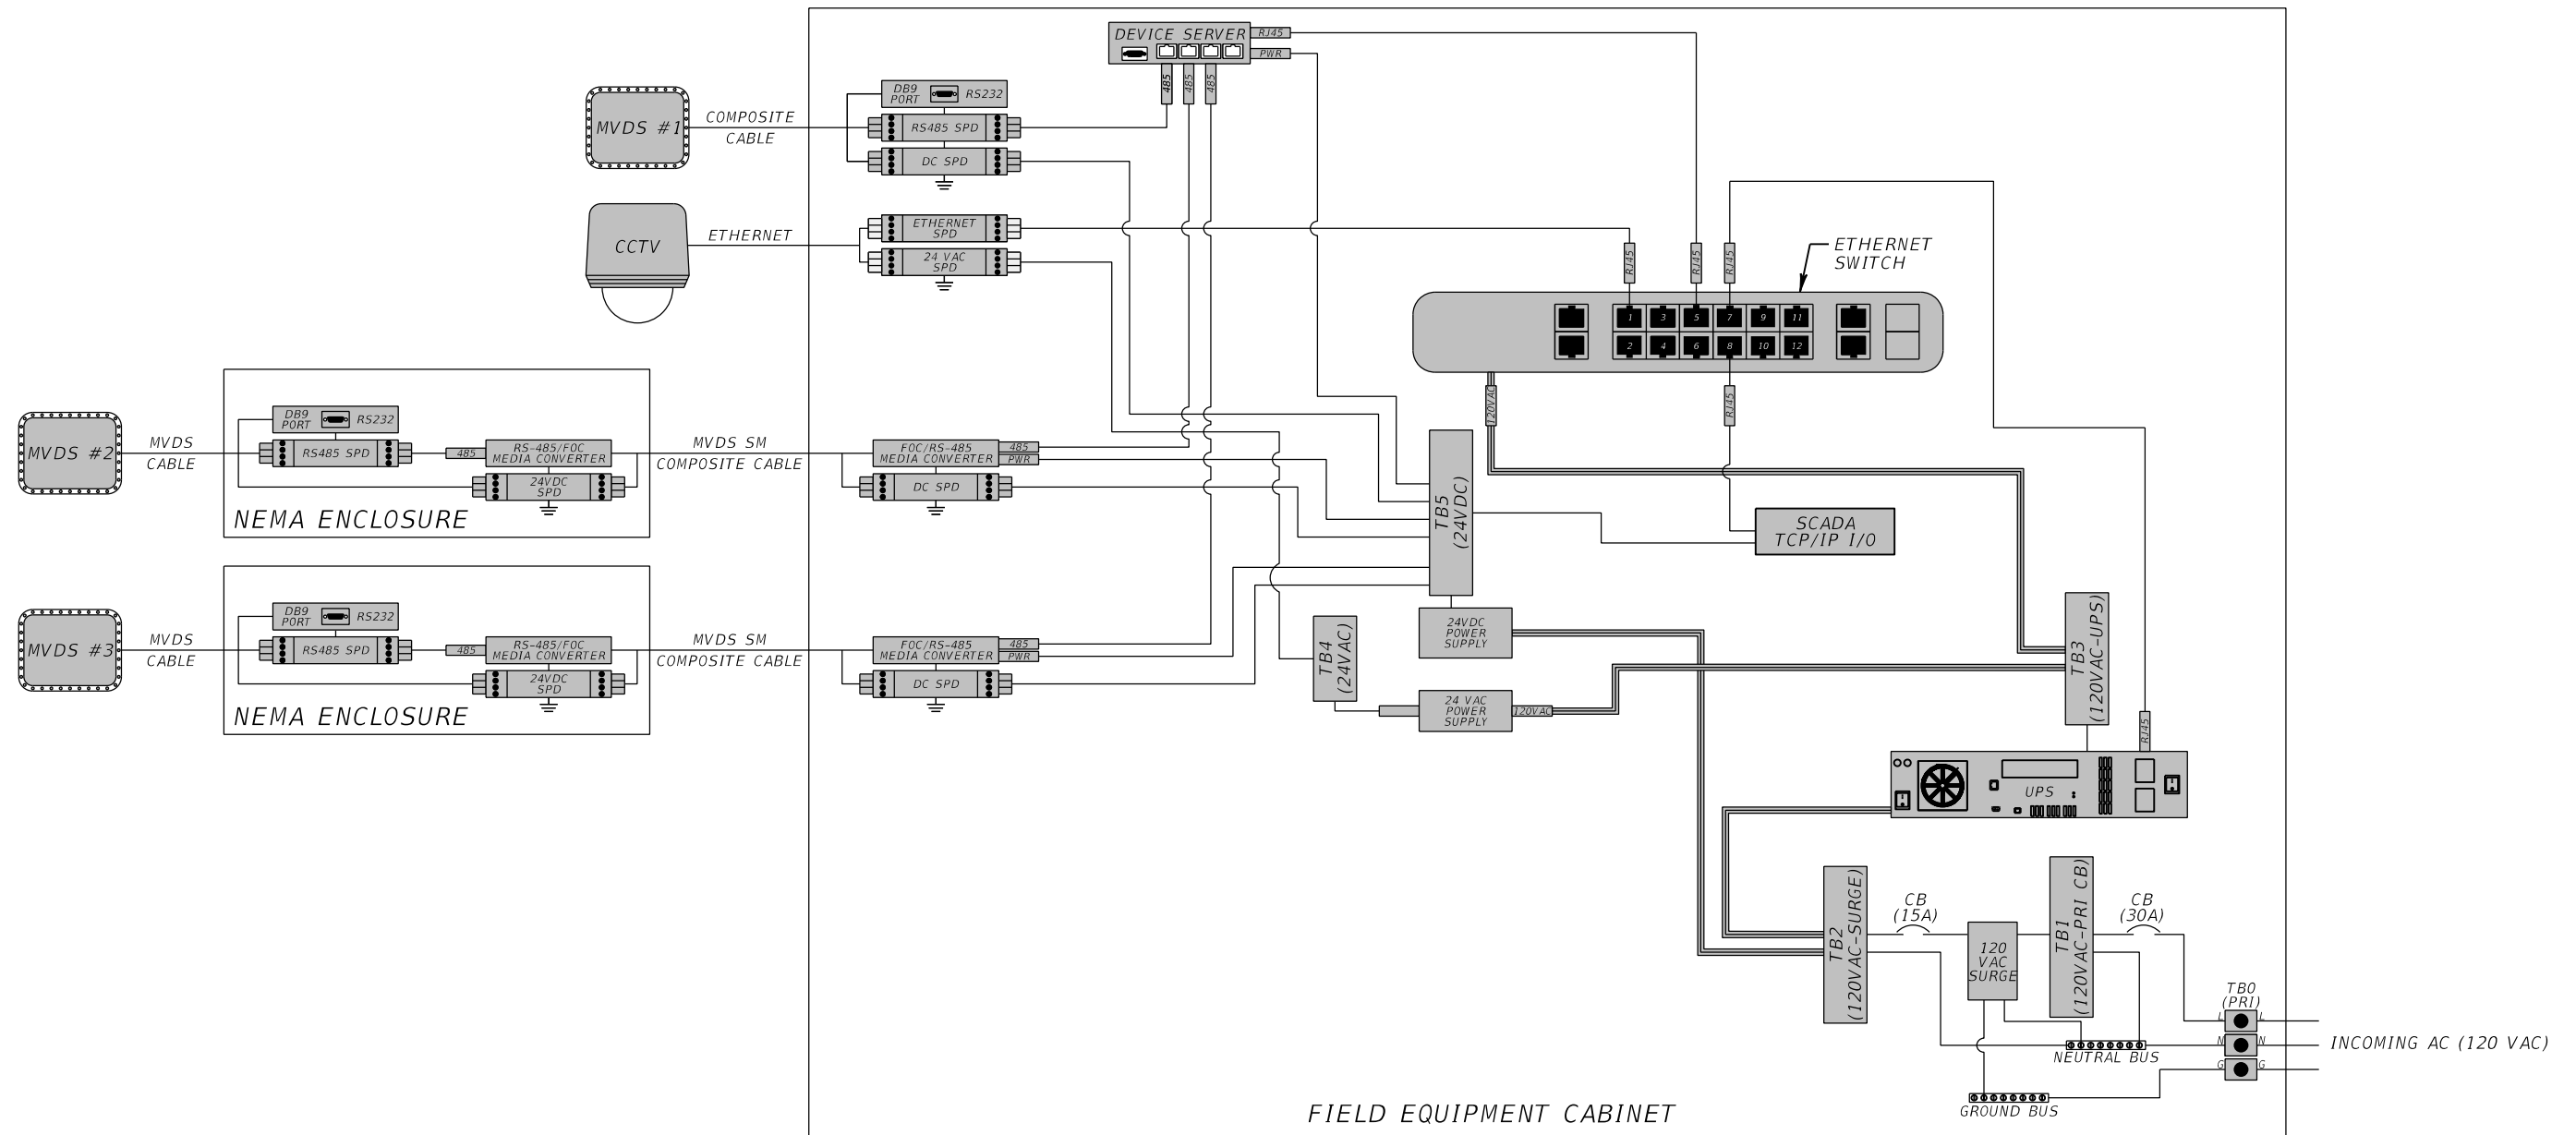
DEVICE SERVER
RJ45
PWR
485
485
485
DB9 PORT
RS232
MVDS #1
COMPOSITE CABLE
RS485 SPD
DC SPD
CCTV
ETHERNET
ETHERNET SPD
24 VAC SPD
RJ45
RJ45
RJ45
ETHERNET SWITCH
1
3
5
7
9
11
2
4
6
8
10
12
120VAC
RJ45
DB9 PORT
RS232
MVDS #2
MVDS CABLE
RS485 SPD
485
RS-485/FOC MEDIA CONVERTER
24VDC SPD
NEMA ENCLOSURE
MVDS SM COMPOSITE CABLE
FOC/RS-485 MEDIA CONVERTER
485
PWR
DC SPD
TB5 (24VDC)
SCADA TCP/IP I/O
DB9 PORT
RS232
MVDS #3
MVDS CABLE
RS485 SPD
485
RS-485/FOC MEDIA CONVERTER
24VDC SPD
NEMA ENCLOSURE
MVDS SM COMPOSITE CABLE
FOC/RS-485 MEDIA CONVERTER
485
PWR
DC SPD
24VDC POWER SUPPLY
TB4 (24VAC)
24 VAC POWER SUPPLY
120VAC
TB3 (120VAC-UPS)
RJ45
UPS
TB2 (120VAC-SURGE)
CB (15A)
120 VAC SURGE
TB1 (120VAC-PRI CB)
CB (30A)
TB0 (PRI)
L
L
N
N
G
G
INCOMING AC (120 VAC)
NEUTRAL BUS
GROUND BUS
FIELD EQUIPMENT CABINET